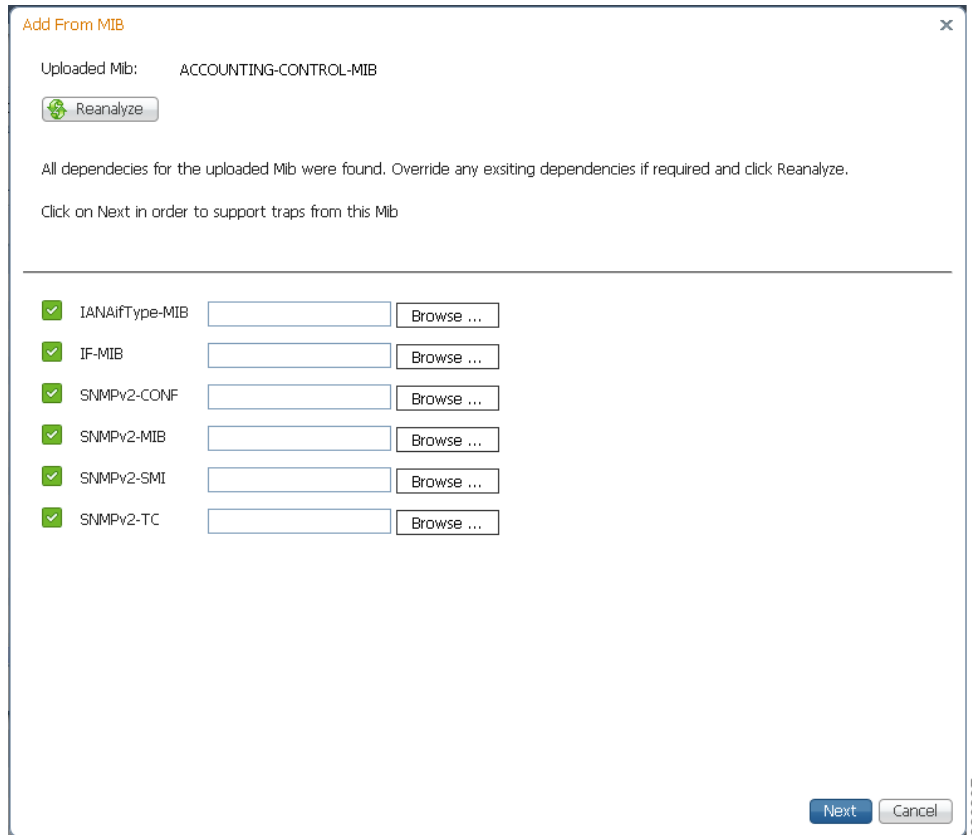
Add From MIB

Uploaded Mib: ACCOUNTING-CONTROL-MIB

Reanalyze

All dependecies for the uploaded Mib were found. Override any exsiting dependencies if required and click Reanalyze.

Click on Next in order to support traps from this Mib

IANAifType-MIB Browse ...
IF-MIB Browse ...
SNMPv2-CONF Browse ...
SNMPv2-MIB Browse ...
SNMPv2-SMI Browse ...
SNMPv2-TC Browse ...

Next Cancel